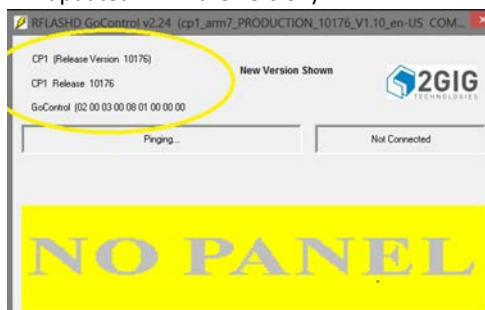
RFLASHD GoControl v2.24 (cp1_arm7_PRODUCTION_10176_V1.10_en-US COM...

CP1 (Release Version 10176)

CP1 Release 10176

GoControl (02 00 03 00 08 01 00 00 00

New Version Shown

2GIG TECHNOLOGIES

Pinging...

Not Connected

NO PANEL